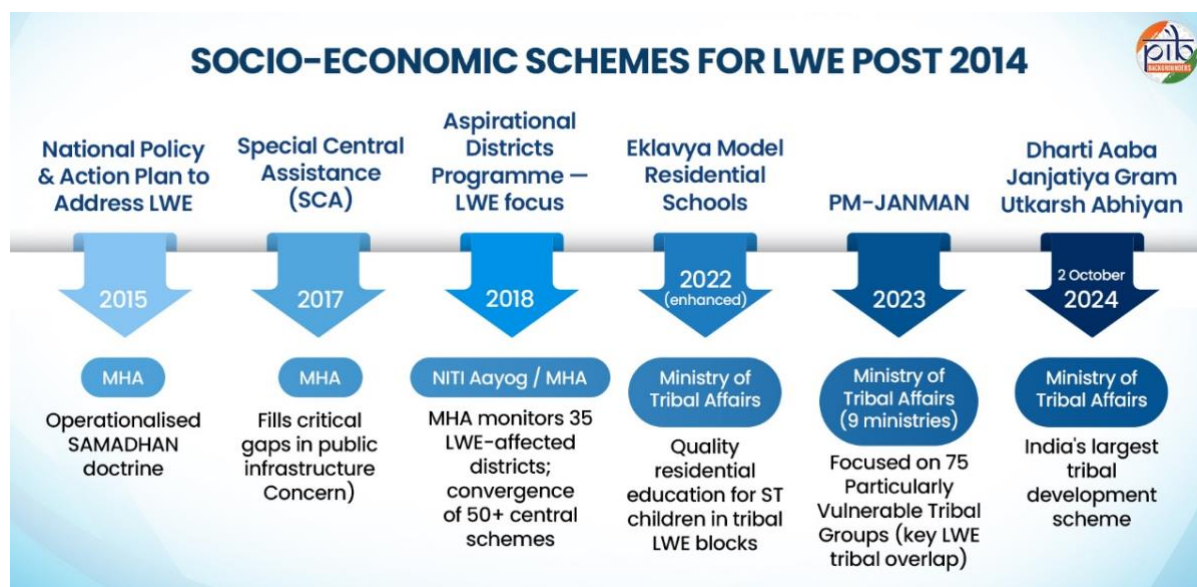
SOCIO-ECONOMIC SCHEMES FOR LWE POST 2014

pib BACKGROUNDERS

National Policy & Action Plan to Address LWE

2015

MHA

Operationalised SAMADHAN doctrine

Special Central Assistance (SCA)

2017

MHA

Fills critical gaps in public infrastructure Concern)

Aspirational Districts Programme — LWE focus

2018

NITI Aayog / MHA

MHA monitors 35 LWE-affected districts; convergence of 50+ central schemes

Eklavya Model Residential Schools

2022 (enhanced)

Ministry of Tribal Affairs

Quality residential education for ST children in tribal LWE blocks

PM-JANMAN

2023

Ministry of Tribal Affairs (9 ministries)

Focused on 75 Particularly Vulnerable Tribal Groups (key LWE tribal overlap)

Dharti Aaba Janjatiya Gram Utkarsh Abhiyan

2 October 2024

Ministry of Tribal Affairs

India's largest tribal development scheme